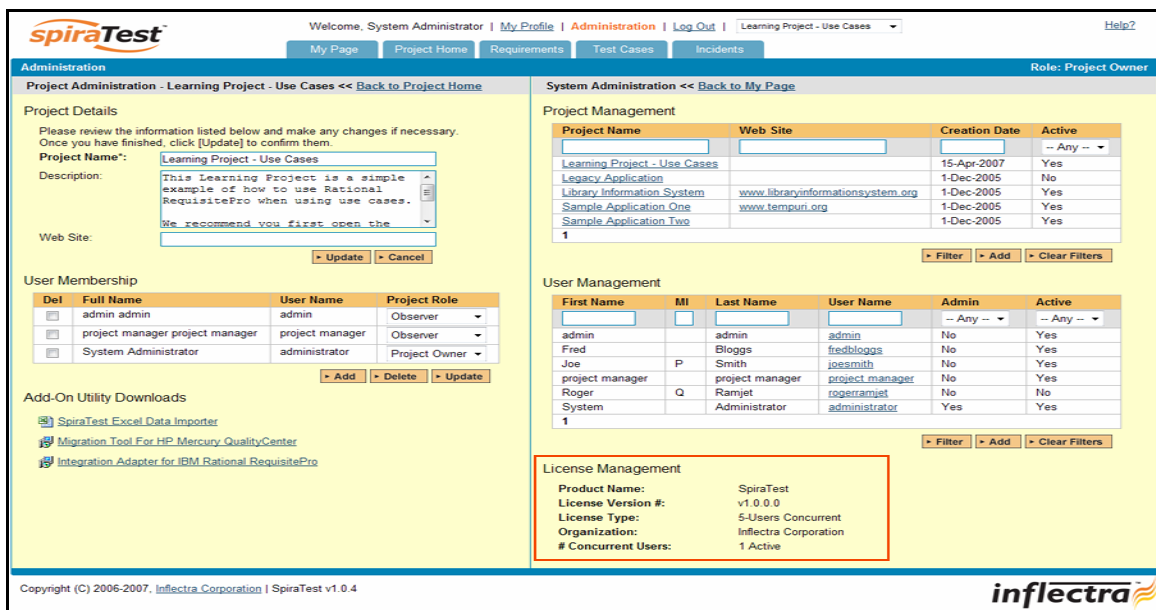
spiraTest™

Welcome, System Administrator | My Profile | Administration | Log Out | Learning Project - Use Cases

Help?

My Page | Project Home | Requirements | Test Cases | Incidents

Administration

Role: Project Owner

Project Administration - Learning Project - Use Cases << Back to Project Home

System Administration << Back to My Page

Project Details

Please review the information listed below and make any changes if necessary. Once you have finished, click [Update] to confirm them.

Project Name*: Learning Project - Use Cases

Description: This Learning Project is a simple example of how to use Rational RequisitePro when using use cases.

We recommend you first open the

Web Site:

▸ Update ▸ Cancel

User Membership

| Del | Full Name | User Name | Project Role |
|---|---|---|---|
| | admin admin | admin | Observer |
| | project manager project manager | project manager | Observer |
| | System Administrator | administrator | Project Owner |

▸ Add ▸ Delete ▸ Update

Add-On Utility Downloads

SpiraTest Excel Data Importer

Migration Tool For HP Mercury QualityCenter

Integration Adapter for IBM Rational RequisitePro

Project Management

| Project Name | Web Site | Creation Date | Active |
|---|---|---|---|
| | | | -- Any -- |
| Learning Project - Use Cases | | 15-Apr-2007 | Yes |
| Legacy Application | | 1-Dec-2005 | No |
| Library Information System | www.libraryinformationsystem.org | 1-Dec-2005 | Yes |
| Sample Application One | www.tempuri.org | 1-Dec-2005 | Yes |
| Sample Application Two | | 1-Dec-2005 | Yes |
| 1 | | | |

▸ Filter ▸ Add ▸ Clear Filters

User Management

| First Name | MI | Last Name | User Name | Admin | Active |
|---|---|---|---|---|---|
| | | | | -- Any -- | -- Any -- |
| admin | | admin | admin | No | Yes |
| Fred | | Bloggs | fredbloggs | No | Yes |
| Joe | P | Smith | joesmith | No | Yes |
| project manager | | project manager | project manager | No | Yes |
| Roger | Q | Ramjet | rogerramjet | No | No |
| System | | Administrator | administrator | Yes | Yes |
| 1 | | | | | |

▸ Filter ▸ Add ▸ Clear Filters

License Management

Product Name: SpiraTest
License Version #: v1.0.0.0
License Type: 5-Users Concurrent
Organization: Inflectra Corporation
# Concurrent Users: 1 Active

Copyright (C) 2006-2007, Inflectra Corporation | SpiraTest v1.0.4

inflectra